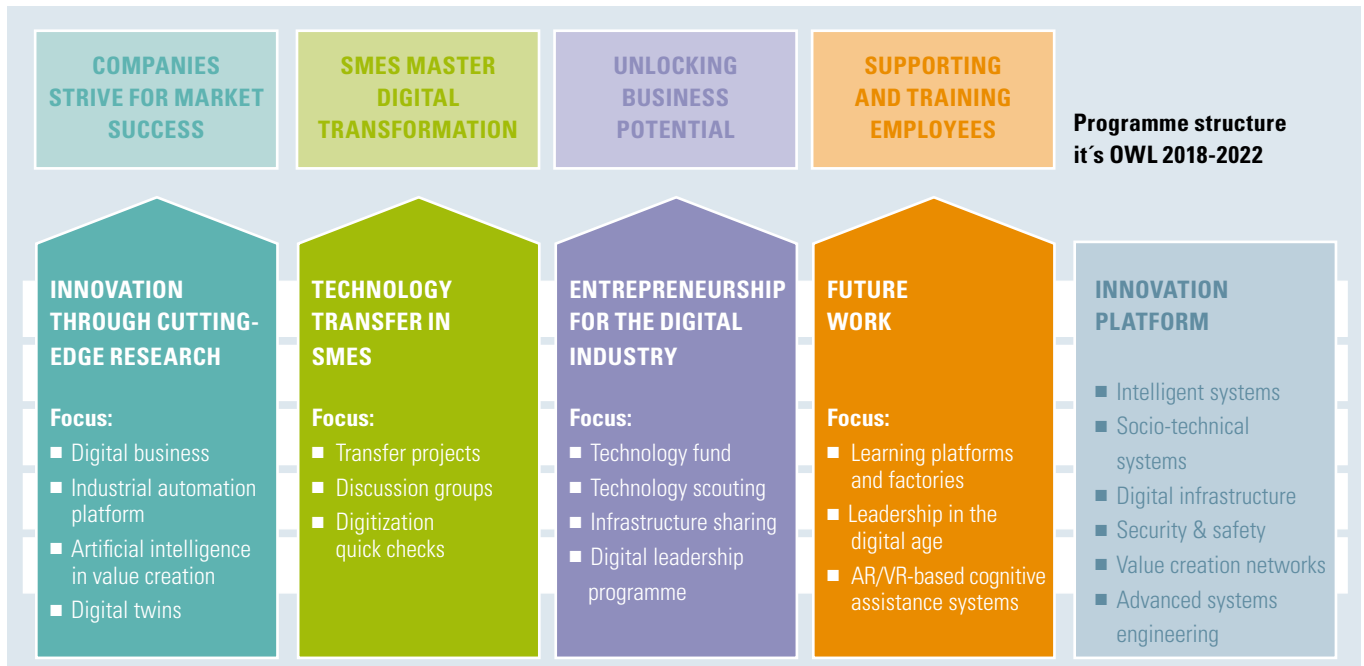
COMPANIES STRIVE FOR MARKET SUCCESS

SMES MASTER DIGITAL TRANSFORMATION

UNLOCKING BUSINESS POTENTIAL

SUPPORTING AND TRAINING EMPLOYEES

Programme structure it´s OWL 2018-2022

INNOVATION THROUGH CUTTING-EDGE RESEARCH

Focus:
■ Digital business
■ Industrial automation platform
■ Artificial intelligence in value creation
■ Digital twins

TECHNOLOGY TRANSFER IN SMES

Focus:
■ Transfer projects
■ Discussion groups
■ Digitization quick checks

ENTREPRENEURSHIP FOR THE DIGITAL INDUSTRY

Focus:
■ Technology fund
■ Technology scouting
■ Infrastructure sharing
■ Digital leadership programme

FUTURE WORK

Focus:
■ Learning platforms and factories
■ Leadership in the digital age
■ AR/VR-based cognitive assistance systems

INNOVATION PLATFORM

■ Intelligent systems
■ Socio-technical systems
■ Digital infrastructure
■ Security & safety
■ Value creation networks
■ Advanced systems engineering